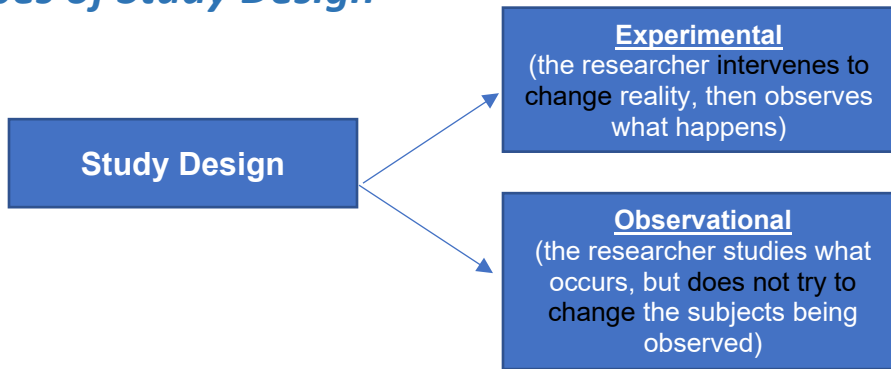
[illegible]es of Study Design

Study Design

Experimental
(the researcher intervenes to change reality, then observes what happens)

Observational
(the researcher studies what occurs, but does not try to change the subjects being observed)